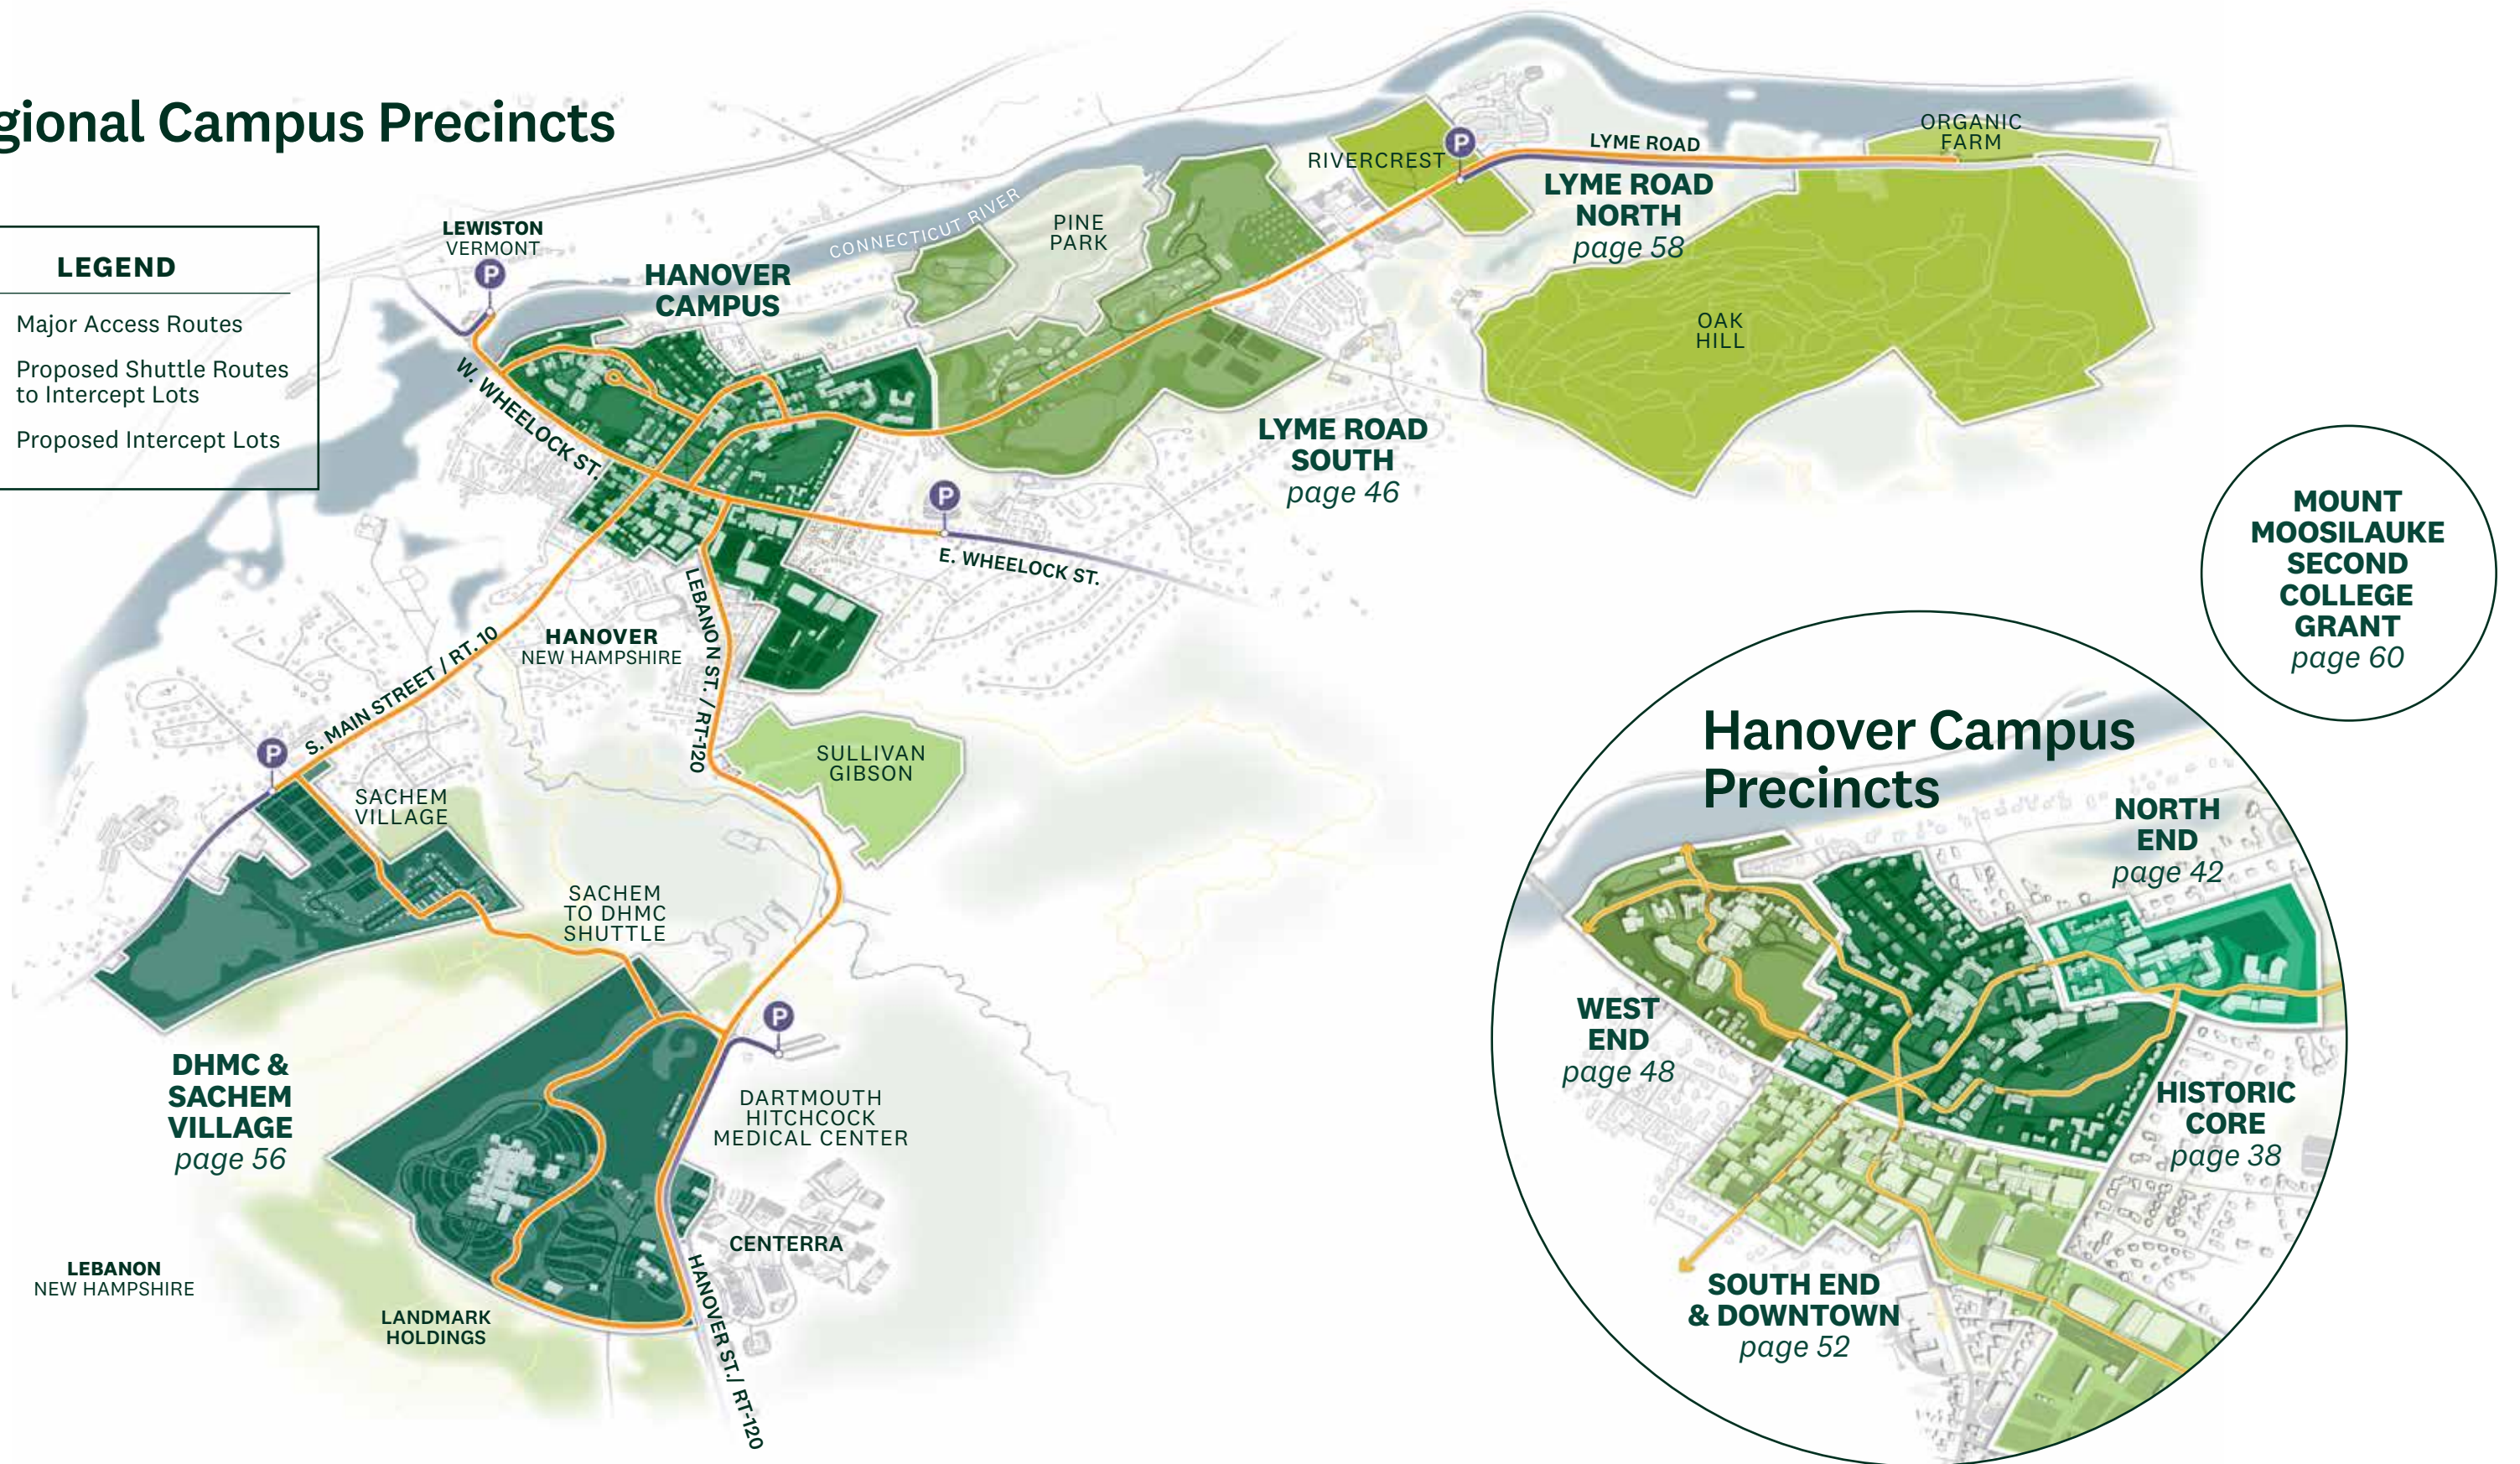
gional Campus Precincts

LEGEND
Major Access Routes
Proposed Shuttle Routes to Intercept Lots
Proposed Intercept Lots

LEWISTON
VERMONT

HANOVER CAMPUS

CONNECTICUT RIVER

PINE PARK

RIVERCREST

LYME ROAD

ORGANIC FARM

LYME ROAD NORTH
page 58

OAK HILL

LYME ROAD SOUTH
page 46

W. WHEELOCK ST.

E. WHEELOCK ST.

HANOVER
NEW HAMPSHIRE

LEBANON ST. / RT-120

S. MAIN STREET / RT. 10

SULLIVAN GIBSON

SACHEM VILLAGE

SACHEM TO DHMC SHUTTLE

DHMC & SACHEM VILLAGE
page 56

DARTMOUTH HITCHCOCK MEDICAL CENTER

CENTERRA

LEBANON
NEW HAMPSHIRE

LANDMARK HOLDINGS

HANOVER ST./ RT-120

MOUNT MOOSILAUKE SECOND COLLEGE GRANT
page 60

Hanover Campus Precincts

NORTH END
page 42

WEST END
page 48

HISTORIC CORE
page 38

SOUTH END & DOWNTOWN
page 52